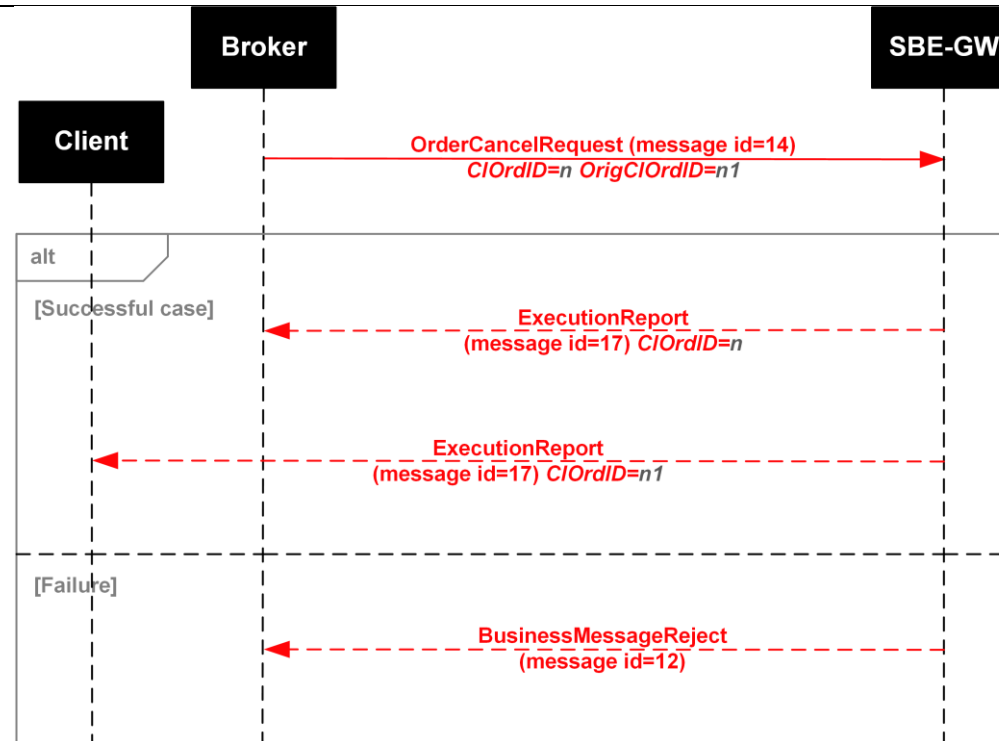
Broker

SBE-GW

Client

OrderCancelRequest (message id=14)
ClOrdID=n OrigClOrdID=n1

alt

[Successful case]

ExecutionReport
(message id=17) ClOrdID=n

ExecutionReport
(message id=17) ClOrdID=n1

[Failure]

BusinessMessageReject
(message id=12)